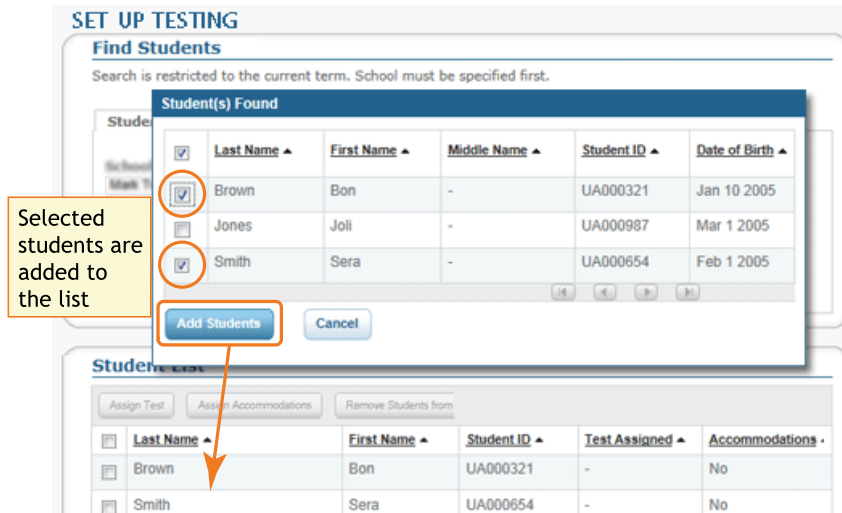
SET UP TESTING

Find Students

Search is restricted to the current term. School must be specified first.

Stude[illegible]

Student(s) Found

| | Last Name ▲ | First Name ▲ | Middle Name ▲ | Student ID ▲ | Date of Birth ▲ |
|---|---|---|---|---|---|
| ☑ | Brown | Bon | - | UA000321 | Jan 10 2005 |
| ☐ | Jones | Joli | - | UA000987 | Mar 1 2005 |
| ☑ | Smith | Sera | - | UA000654 | Feb 1 2005 |

Add Students Cancel

Selected students are added to the list

Student List

Assign Test Assign Accommodations Remove Students from

| | Last Name ▲ | First Name ▲ | Student ID ▲ | Test Assigned ▲ | Accommodations |
|---|---|---|---|---|---|
| ☐ | Brown | Bon | UA000321 | - | No |
| ☐ | Smith | Sera | UA000654 | - | No |